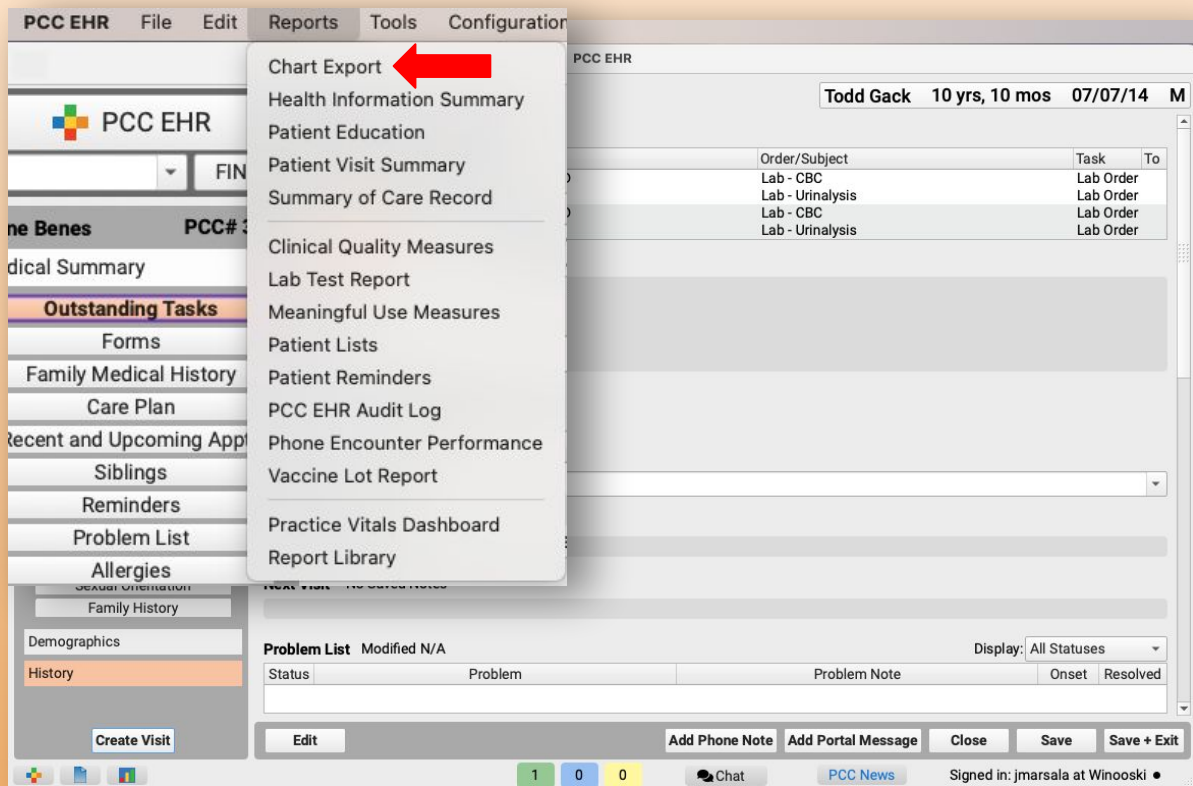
PCC EHR File Edit Reports Tools Configuration

Chart Export
Health Information Summary
Patient Education
Patient Visit Summary
Summary of Care Record

Clinical Quality Measures
Lab Test Report
Meaningful Use Measures
Patient Lists
Patient Reminders
PCC EHR Audit Log
Phone Encounter Performance
Vaccine Lot Report

Practice Vitals Dashboard
Report Library

PCC EHR

PCC EHR

FIN

ne Benes PCC# 3

dical Summary

Outstanding Tasks
Forms
Family Medical History
Care Plan
Recent and Upcoming Appt
Siblings
Reminders
Problem List
Allergies
Sexual Orientation
Family History

Demographics
History

Create Visit

Todd Gack 10 yrs, 10 mos 07/07/14 M

| Order/Subject | Task | To |
|---|---|---|
| Lab - CBC | Lab Order | |
| Lab - Urinalysis | Lab Order | |
| Lab - CBC | Lab Order | |
| Lab - Urinalysis | Lab Order | |

Next Visit No Saved Notes

Problem List Modified N/A Display: All Statuses

| Status | Problem | Problem Note | Onset | Resolved |
|---|---|---|---|---|

Edit Add Phone Note Add Portal Message Close Save Save + Exit

1 0 0 Chat PCC News Signed in: jmarsala at Winooski